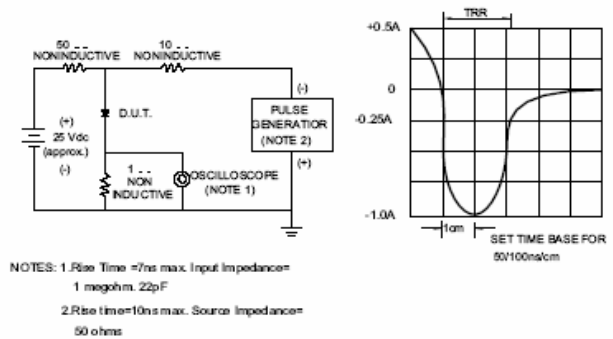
50 - -
NONINDUCTIVE

10 - -
NONINDUCTIVE

(+)
25 Vdc
(approx.)
(-)

D.U.T.

1 - -
NON
INDUCTIVE

OSCILLOSCOPE
(NOTE 1)

(-)
PULSE
GENERATIOR
(NOTE 2)
(+)

+0.5A
TRR
0
-0.25A
-1.0A
1cm
SET TIME BASE FOR
50/100ns/cm

NOTES: 1.Rise Time =7ns max. Input Impedance=
1 megohm. 22pF

2.Rise time=10ns max. Source Impedance=
50 ohms